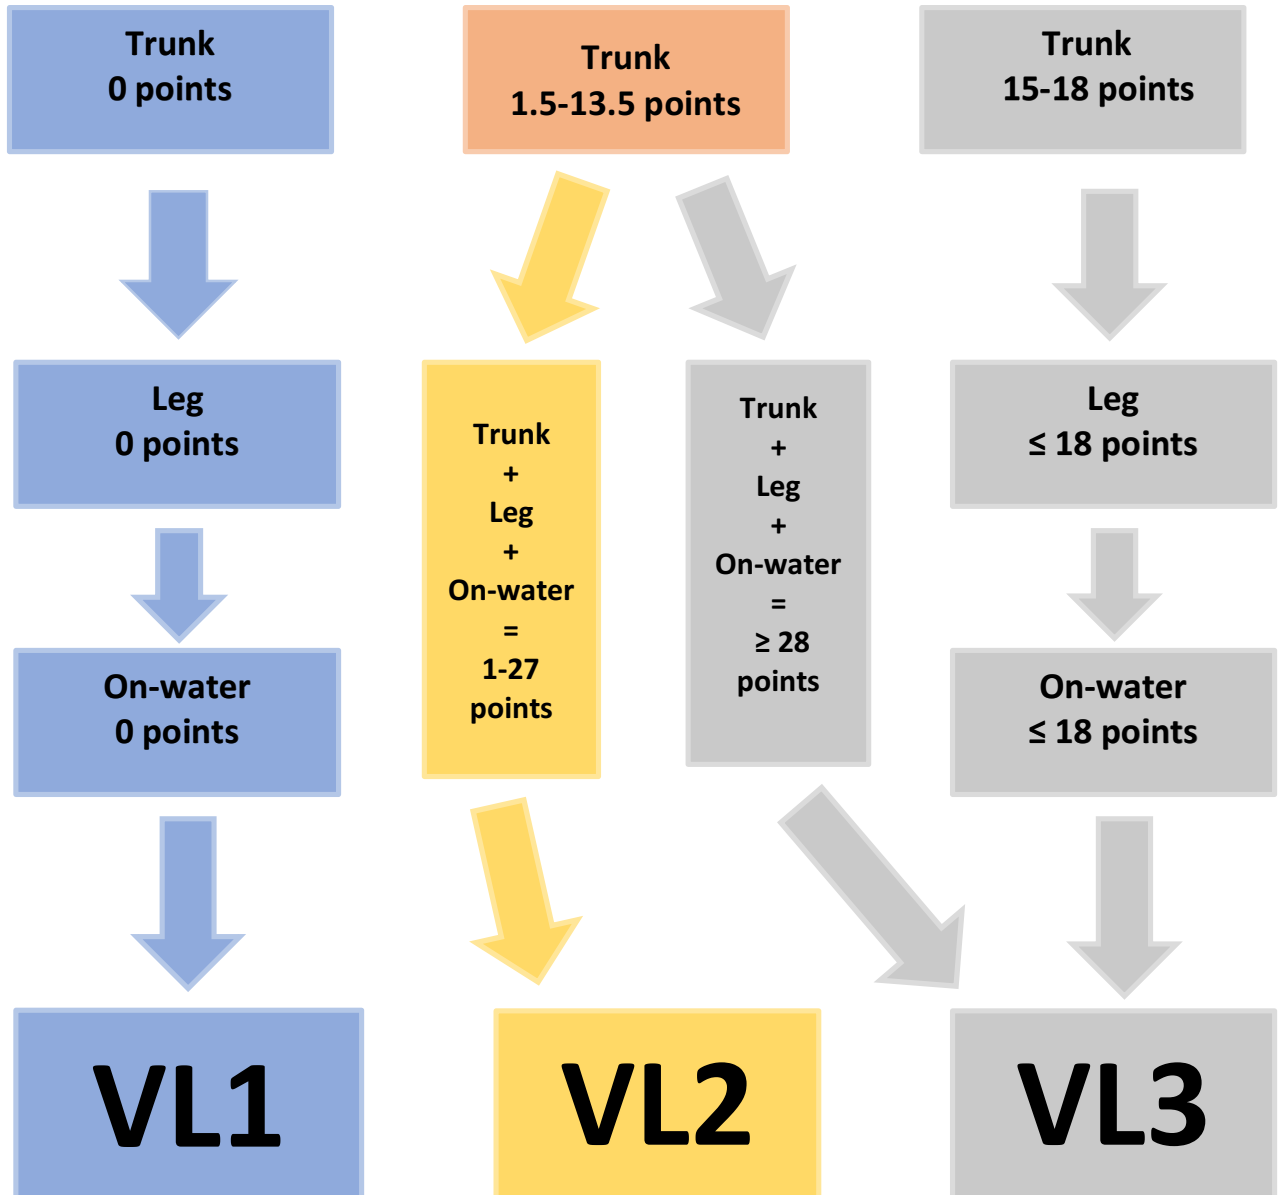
Trunk
0 points

Trunk
1.5-13.5 points

Trunk
15-18 points

Leg
0 points

Trunk
+
Leg
+
On-water
=
1-27
points

Trunk
+
Leg
+
On-water
=
≥ 28
points

Leg
≤ 18 points

On-water
0 points

On-water
≤ 18 points

VL1

VL2

VL3